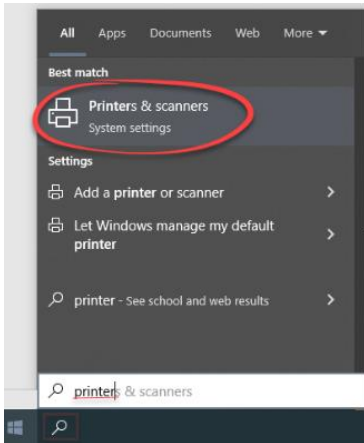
All Apps Documents Web More

Best match

Printers & scanners
System settings

Settings

Add a printer or scanner

Let Windows manage my default printer

printer - See school and web results

printers & scanners